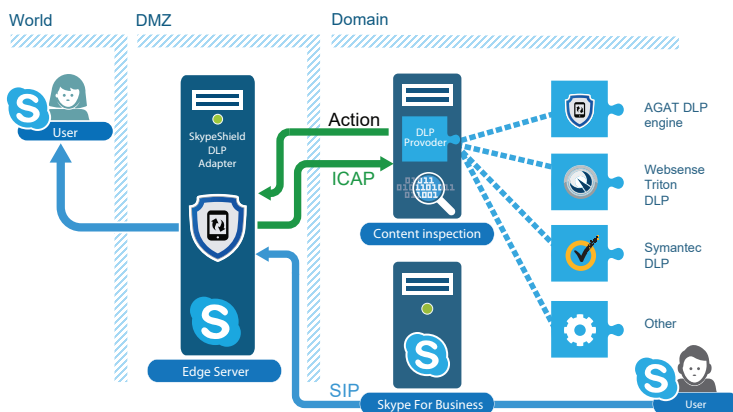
World

DMZ

Domain

User

SkypeShield DLP Adapter

Action

ICAP

DLP Provoder

Content inspection

AGAT DLP engine

Websense Triton DLP

Symantec DLP

Other

Edge Server

SIP

Skype For Business

User